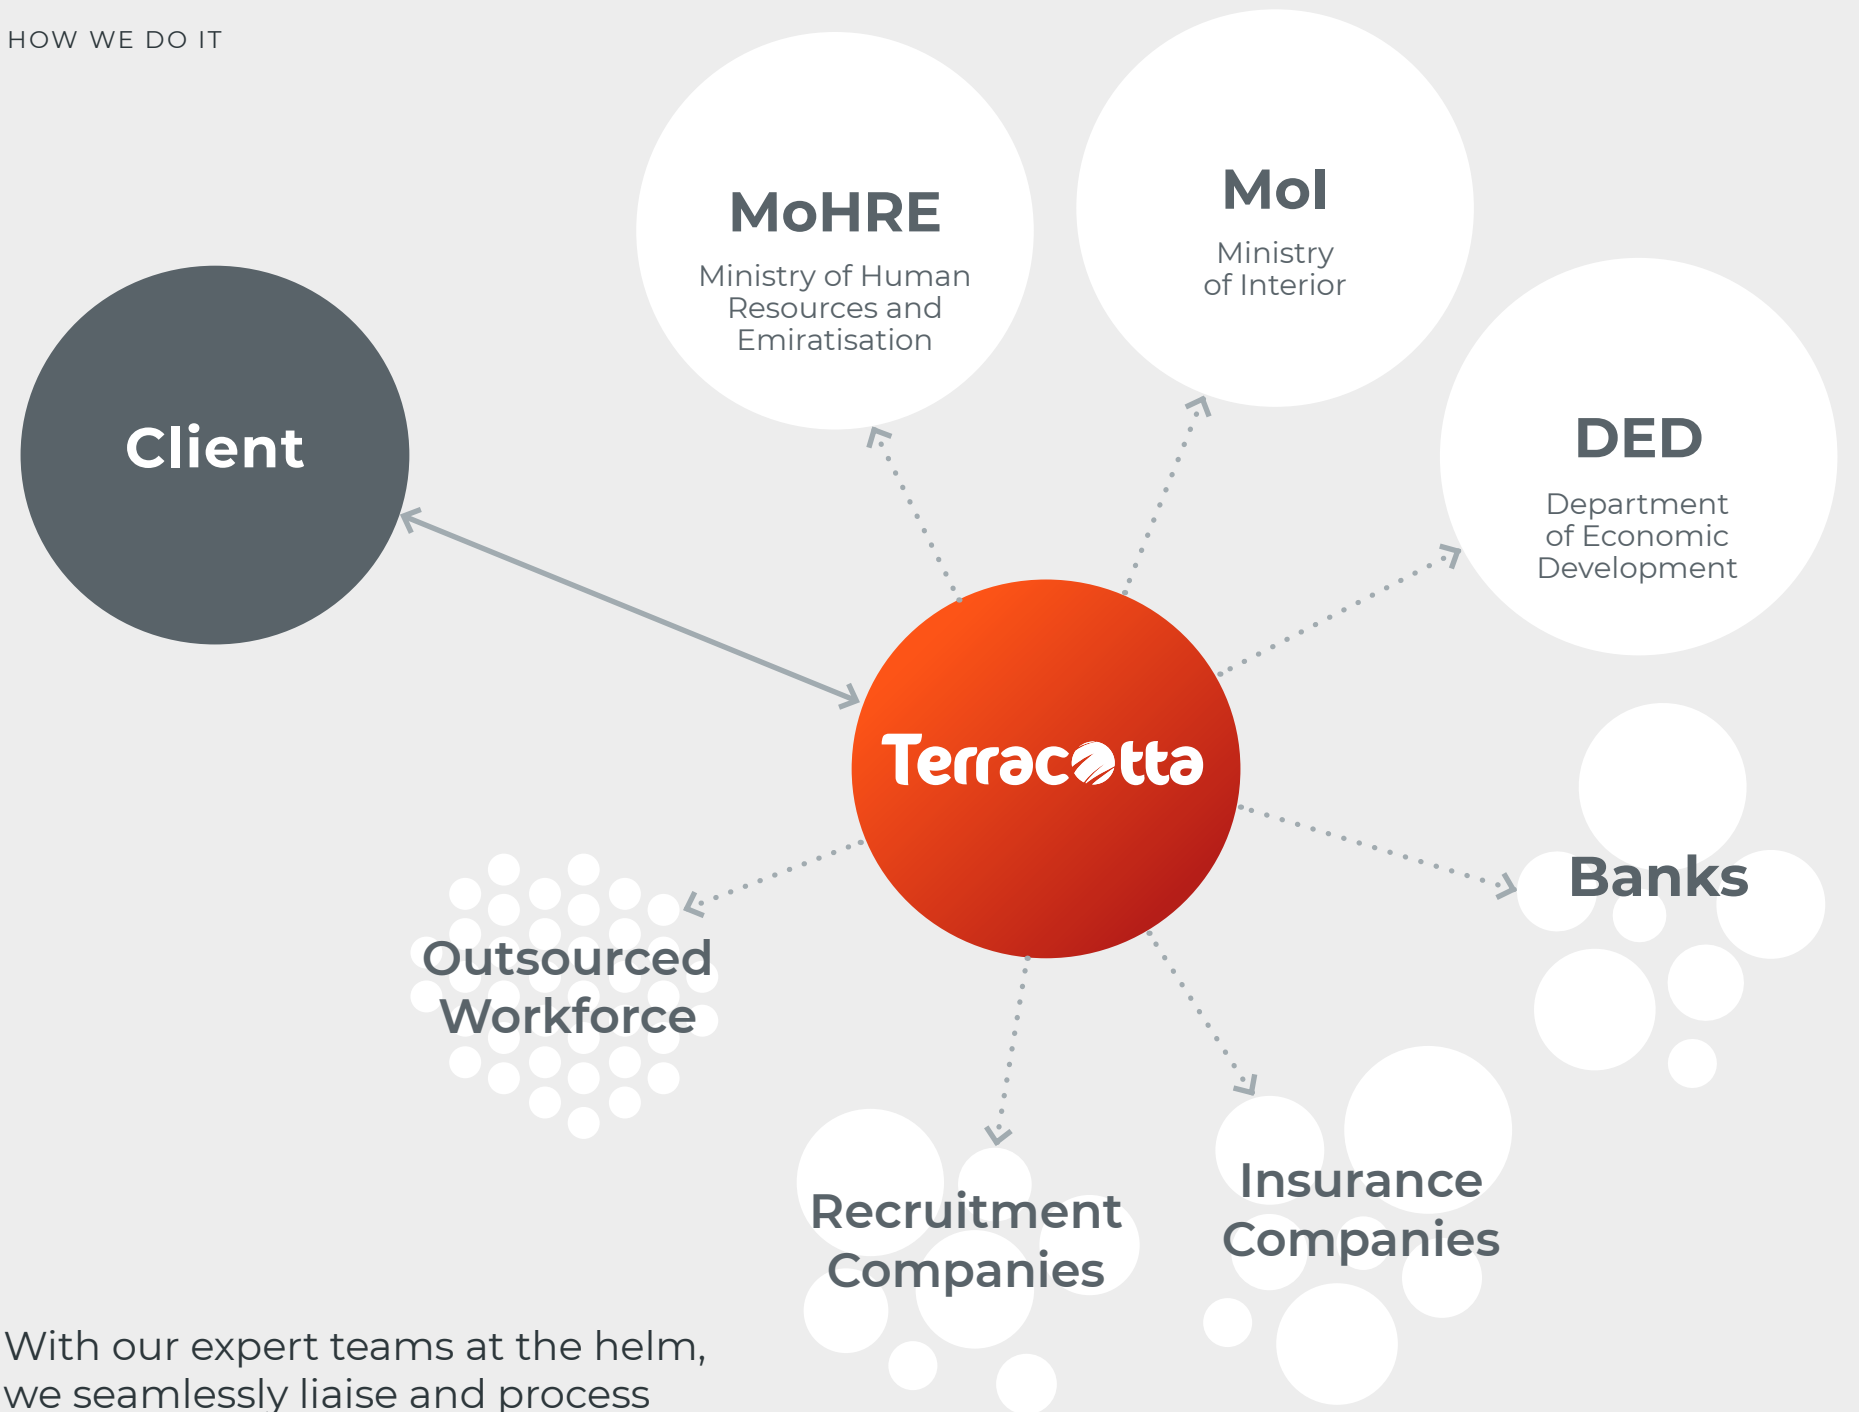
HOW WE DO IT

MoHRE
Ministry of Human Resources and Emiratisation

MoI
Ministry of Interior

DED
Department of Economic Development

Client

Terracotta

Banks

Outsourced Workforce

Recruitment Companies

Insurance Companies

With our expert teams at the helm, we seamlessly liaise and process